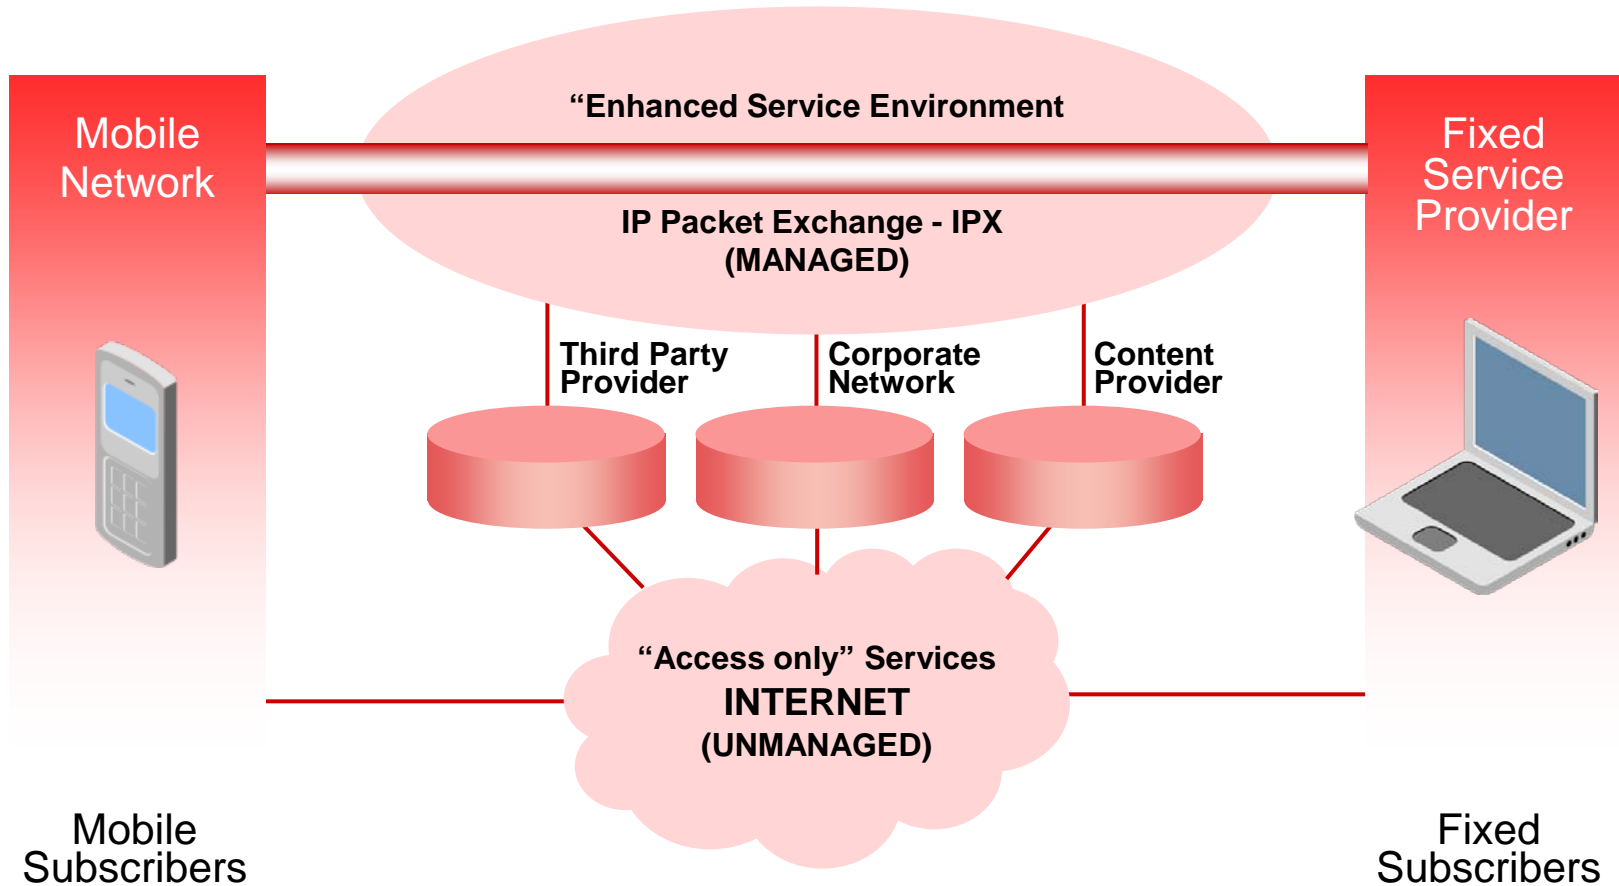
Mobile Network

“Enhanced Service Environment

Fixed Service Provider

IP Packet Exchange - IPX
(MANAGED)

Third Party Provider

Corporate Network

Content Provider

“Access only” Services
INTERNET
(UNMANAGED)

Mobile Subscribers

Fixed Subscribers